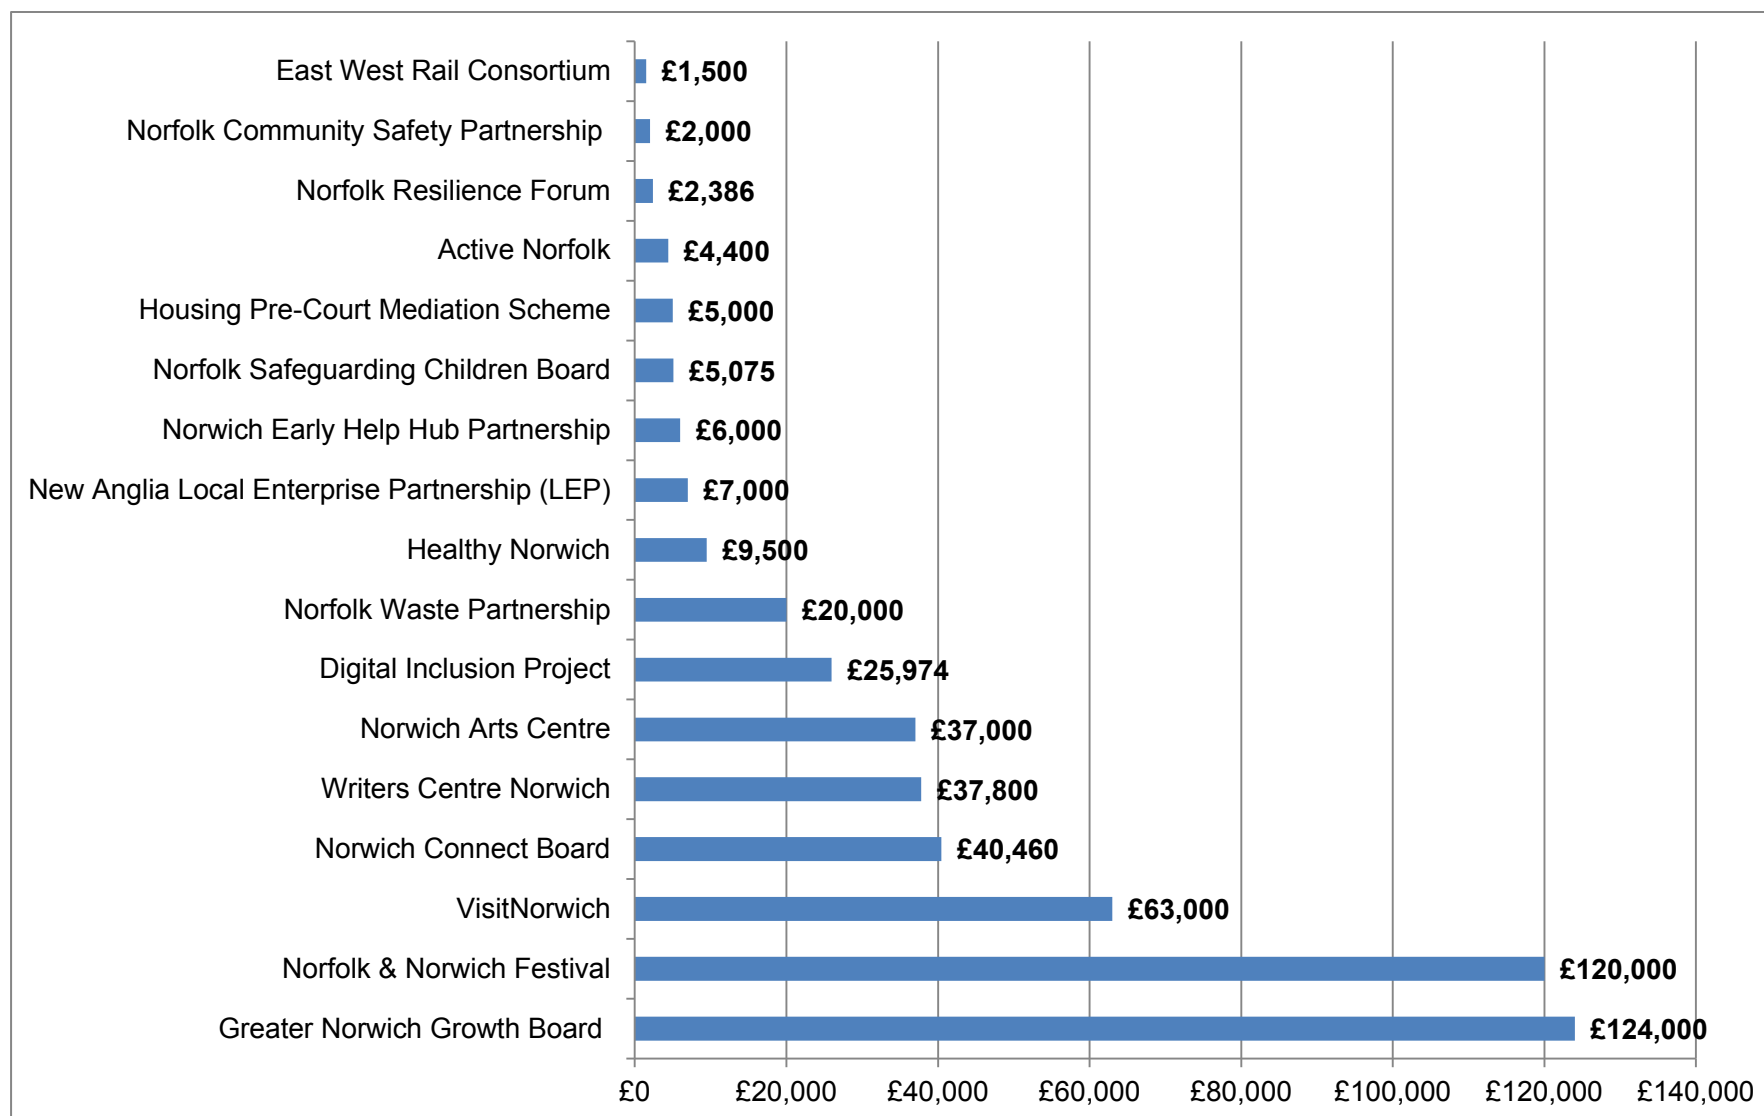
| | |
|---|---|
| East West Rail Consortium | £1,500 |
| Norfolk Community Safety Partnership | £2,000 |
| Norfolk Resilience Forum | £2,386 |
| Active Norfolk | £4,400 |
| Housing Pre-Court Mediation Scheme | £5,000 |
| Norfolk Safeguarding Children Board | £5,075 |
| Norwich Early Help Hub Partnership | £6,000 |
| New Anglia Local Enterprise Partnership (LEP) | £7,000 |
| Healthy Norwich | £9,500 |
| Norfolk Waste Partnership | £20,000 |
| Digital Inclusion Project | £25,974 |
| Norwich Arts Centre | £37,000 |
| Writers Centre Norwich | £37,800 |
| Norwich Connect Board | £40,460 |
| VisitNorwich | £63,000 |
| Norfolk & Norwich Festival | £120,000 |
| Greater Norwich Growth Board | £124,000 |

£0 £20,000 £40,000 £60,000 £80,000 £100,000 £120,000 £140,000